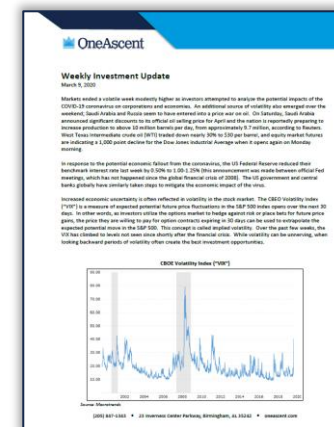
OneAscent

Weekly Investment Update
March 9, 2020

Markets ended a volatile week modestly higher as investors attempted to analyze the potential impacts of the COVID-19 coronavirus on corporations and economies. An additional source of volatility also emerged over the weekend; Saudi Arabia and Russia seem to have entered into a price war on oil. On Saturday, Saudi Arabia announced significant discounts to its official oil selling price for April and the nation is reportedly preparing to increase production to above 10 million barrels per day, from approximately 9.7 million, according to Reuters. West Texas Intermediate crude oil (WTI) traded down nearly 30% to $30 per barrel, and equity market futures are indicating a 1,000 point decline for the Dow Jones Industrial Average when it opens again on Monday morning.

In response to the potential economic fallout from the coronavirus, the US Federal Reserve reduced their benchmark interest rate last week by 0.50% to 1.00-1.25% (this announcement was made between official Fed meetings, which has not happened since the global financial crisis of 2008). The US government and central banks globally have similarly taken steps to mitigate the economic impact of the virus.

Increased economic uncertainty is often reflected in volatility in the stock market. The CBOE Volatility Index ("VIX") is a measure of expected potential future price fluctuations in the S&P 500 index opens over the next 30 days. In other words, as investors utilize the options market to hedge against risk or place bets for future price gains, the price they are willing to pay for option contracts expiring in 30 days can be used to extrapolate the expected potential move in the S&P 500. This concept is called implied volatility. Over the past few weeks, the VIX has climbed to levels not seen since shortly after the financial crisis. While volatility can be unnerving, when looking backward periods of volatility often create the best investment opportunities.

CBOE Volatility Index ("VIX")

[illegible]

Source: Macrotrends

(205) 847-0365 • 15 Inverness Center Parkway, Birmingham, AL 35242 • oneascent.com